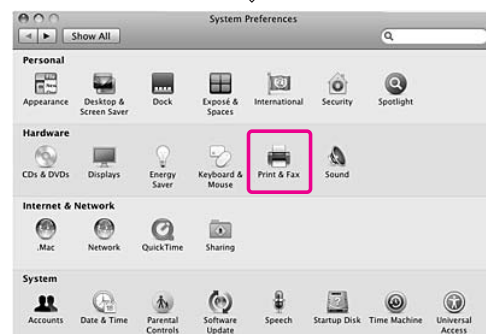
System Preferences

Show All

Personal

Appearance

Desktop & Screen Saver

Dock

Exposé & Spaces

International

Security

Spotlight

Hardware

CDs & DVDs

Displays

Energy Saver

Keyboard & Mouse

Print & Fax

Sound

Internet & Network

.Mac

Network

QuickTime

Sharing

System

Accounts

Date & Time

Parental Controls

Software Update

Speech

Startup Disk

Time Machine

Universal Access